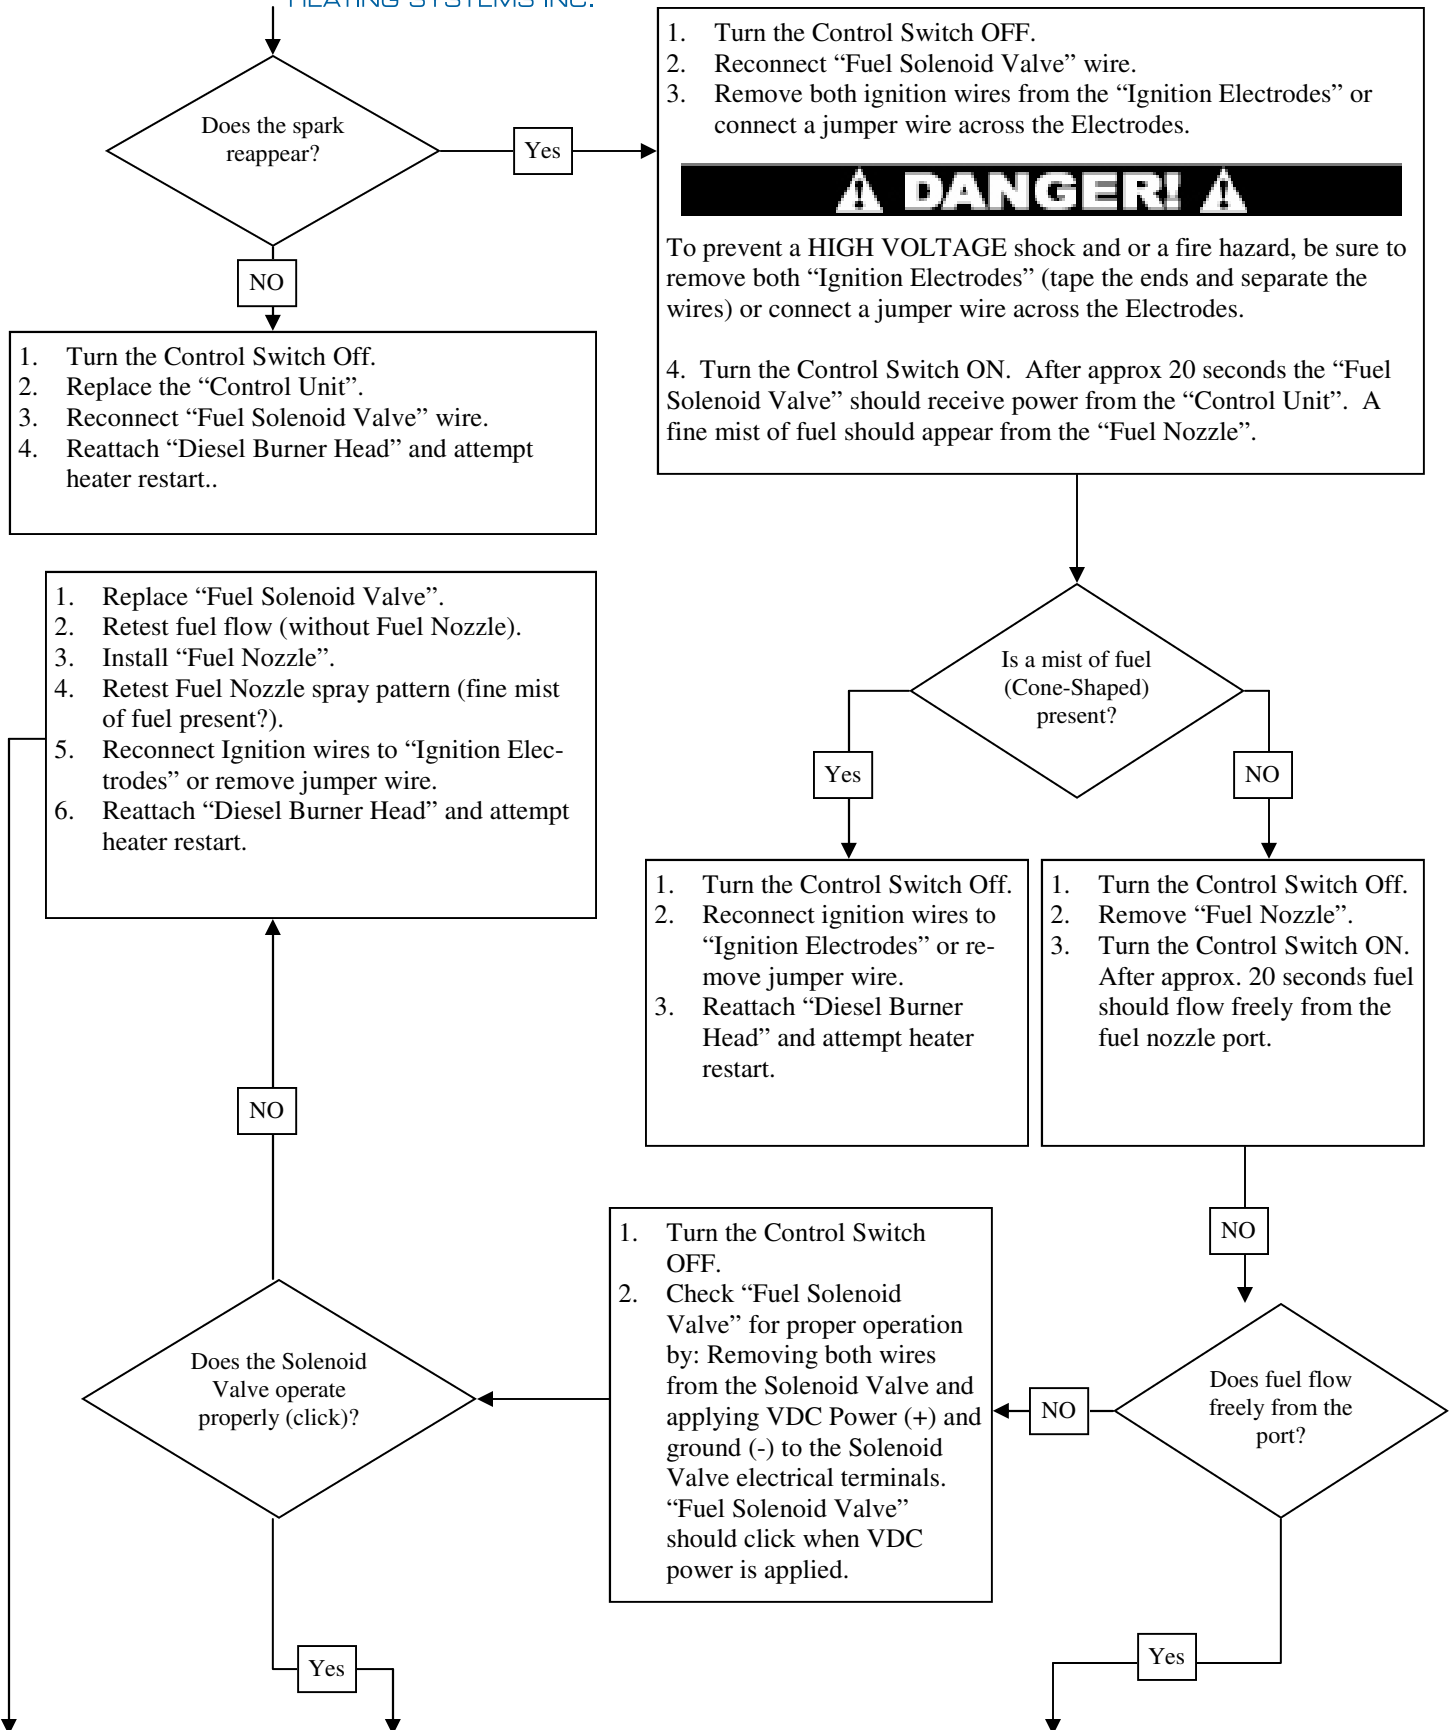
HEATING SYSTEMS INC.

Does the spark reappear?

Yes

1. Turn the Control Switch OFF.
2. Reconnect “Fuel Solenoid Valve” wire.
3. Remove both ignition wires from the “Ignition Electrodes” or connect a jumper wire across the Electrodes.

DANGER!

To prevent a HIGH VOLTAGE shock and or a fire hazard, be sure to remove both “Ignition Electrodes” (tape the ends and separate the wires) or connect a jumper wire across the Electrodes.

4. Turn the Control Switch ON. After approx 20 seconds the “Fuel Solenoid Valve” should receive power from the “Control Unit”. A fine mist of fuel should appear from the “Fuel Nozzle”.

NO

1. Turn the Control Switch Off.
2. Replace the “Control Unit”.
3. Reconnect “Fuel Solenoid Valve” wire.
4. Reattach “Diesel Burner Head” and attempt heater restart..

1. Replace “Fuel Solenoid Valve”.
2. Retest fuel flow (without Fuel Nozzle).
3. Install “Fuel Nozzle”.
4. Retest Fuel Nozzle spray pattern (fine mist of fuel present?).
5. Reconnect Ignition wires to “Ignition Electrodes” or remove jumper wire.
6. Reattach “Diesel Burner Head” and attempt heater restart.

Is a mist of fuel (Cone-Shaped) present?

Yes

NO

1. Turn the Control Switch Off.
2. Reconnect ignition wires to “Ignition Electrodes” or remove jumper wire.
3. Reattach “Diesel Burner Head” and attempt heater restart.

1. Turn the Control Switch Off.
2. Remove “Fuel Nozzle”.
3. Turn the Control Switch ON. After approx. 20 seconds fuel should flow freely from the fuel nozzle port.

NO

NO

1. Turn the Control Switch OFF.
2. Check “Fuel Solenoid Valve” for proper operation by: Removing both wires from the Solenoid Valve and applying VDC Power (+) and ground (-) to the Solenoid Valve electrical terminals. “Fuel Solenoid Valve” should click when VDC power is applied.

Does the Solenoid Valve operate properly (click)?

NO

Does fuel flow freely from the port?

Yes

Yes